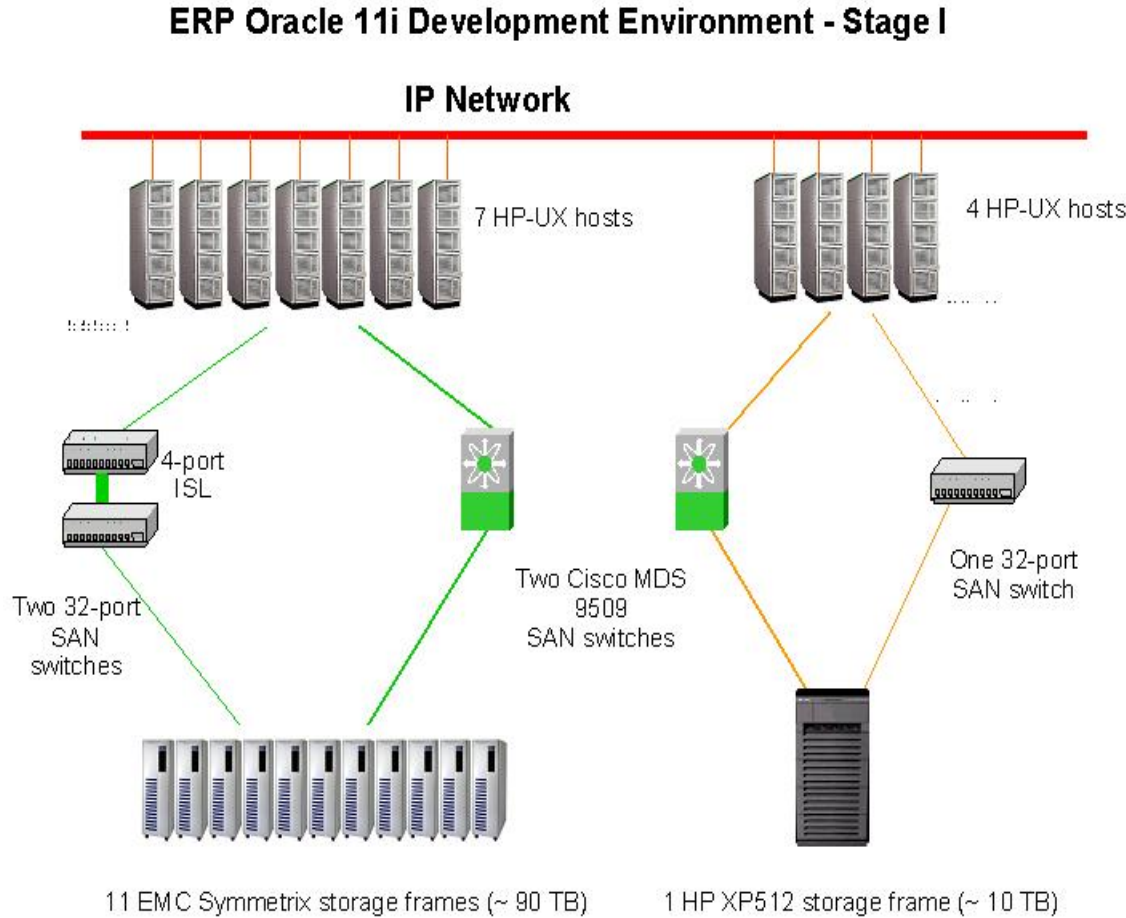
ERP Oracle 11i Development Environment - Stage I

IP Network

7 HP-UX hosts

4 HP-UX hosts

4-port ISL

Two 32-port SAN switches

Two Cisco MDS 9509 SAN switches

One 32-port SAN switch

11 EMC Symmetrix storage frames (~ 90 TB)

1 HP XP512 storage frame (~ 10 TB)